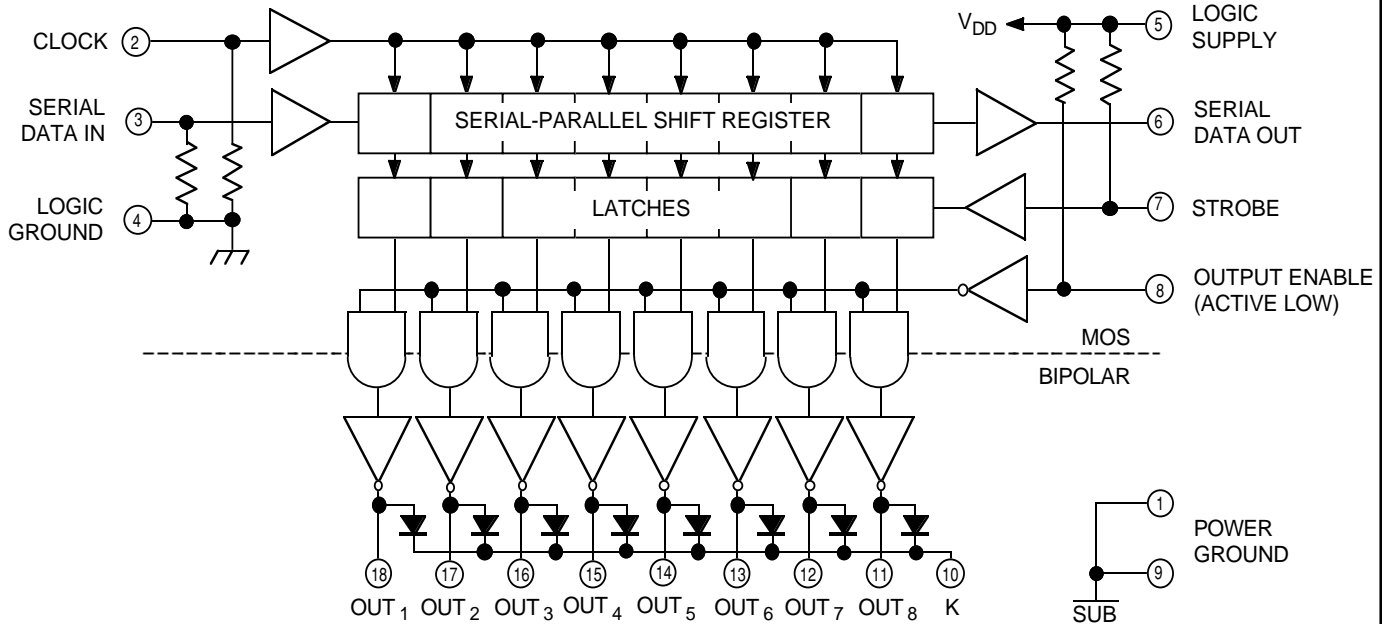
CLOCK 2

SERIAL DATA IN 3

LOGIC GROUND 4

$V_{DD}$

5 LOGIC SUPPLY

SERIAL-PARALLEL SHIFT REGISTER

6 SERIAL DATA OUT

LATCHES

7 STROBE

8 OUTPUT ENABLE (ACTIVE LOW)

MOS

BIPOLAR

1 POWER GROUND

9

$\overline{SUB}$

18 $OUT_1$ 17 $OUT_2$ 16 $OUT_3$ 15 $OUT_4$ 14 $OUT_5$ 13 $OUT_6$ 12 $OUT_7$ 11 $OUT_8$ 10 K